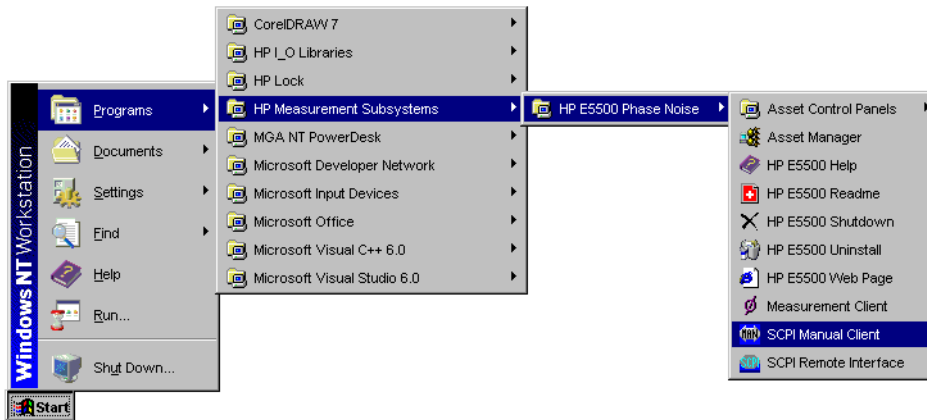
Windows NT Workstation

Programs
Documents
Settings
Find
Help
Run...
Shut Down...

Start

CorelDRAW 7
HP I_O Libraries
HP Lock
HP Measurement Subsystems
MGA NT PowerDesk
Microsoft Developer Network
Microsoft Input Devices
Microsoft Office
Microsoft Visual C++ 6.0
Microsoft Visual Studio 6.0

HP E5500 Phase Noise

Asset Control Panels
Asset Manager
HP E5500 Help
HP E5500 Readme
HP E5500 Shutdown
HP E5500 Uninstall
HP E5500 Web Page
Measurement Client
SCPI Manual Client
SCPI Remote Interface